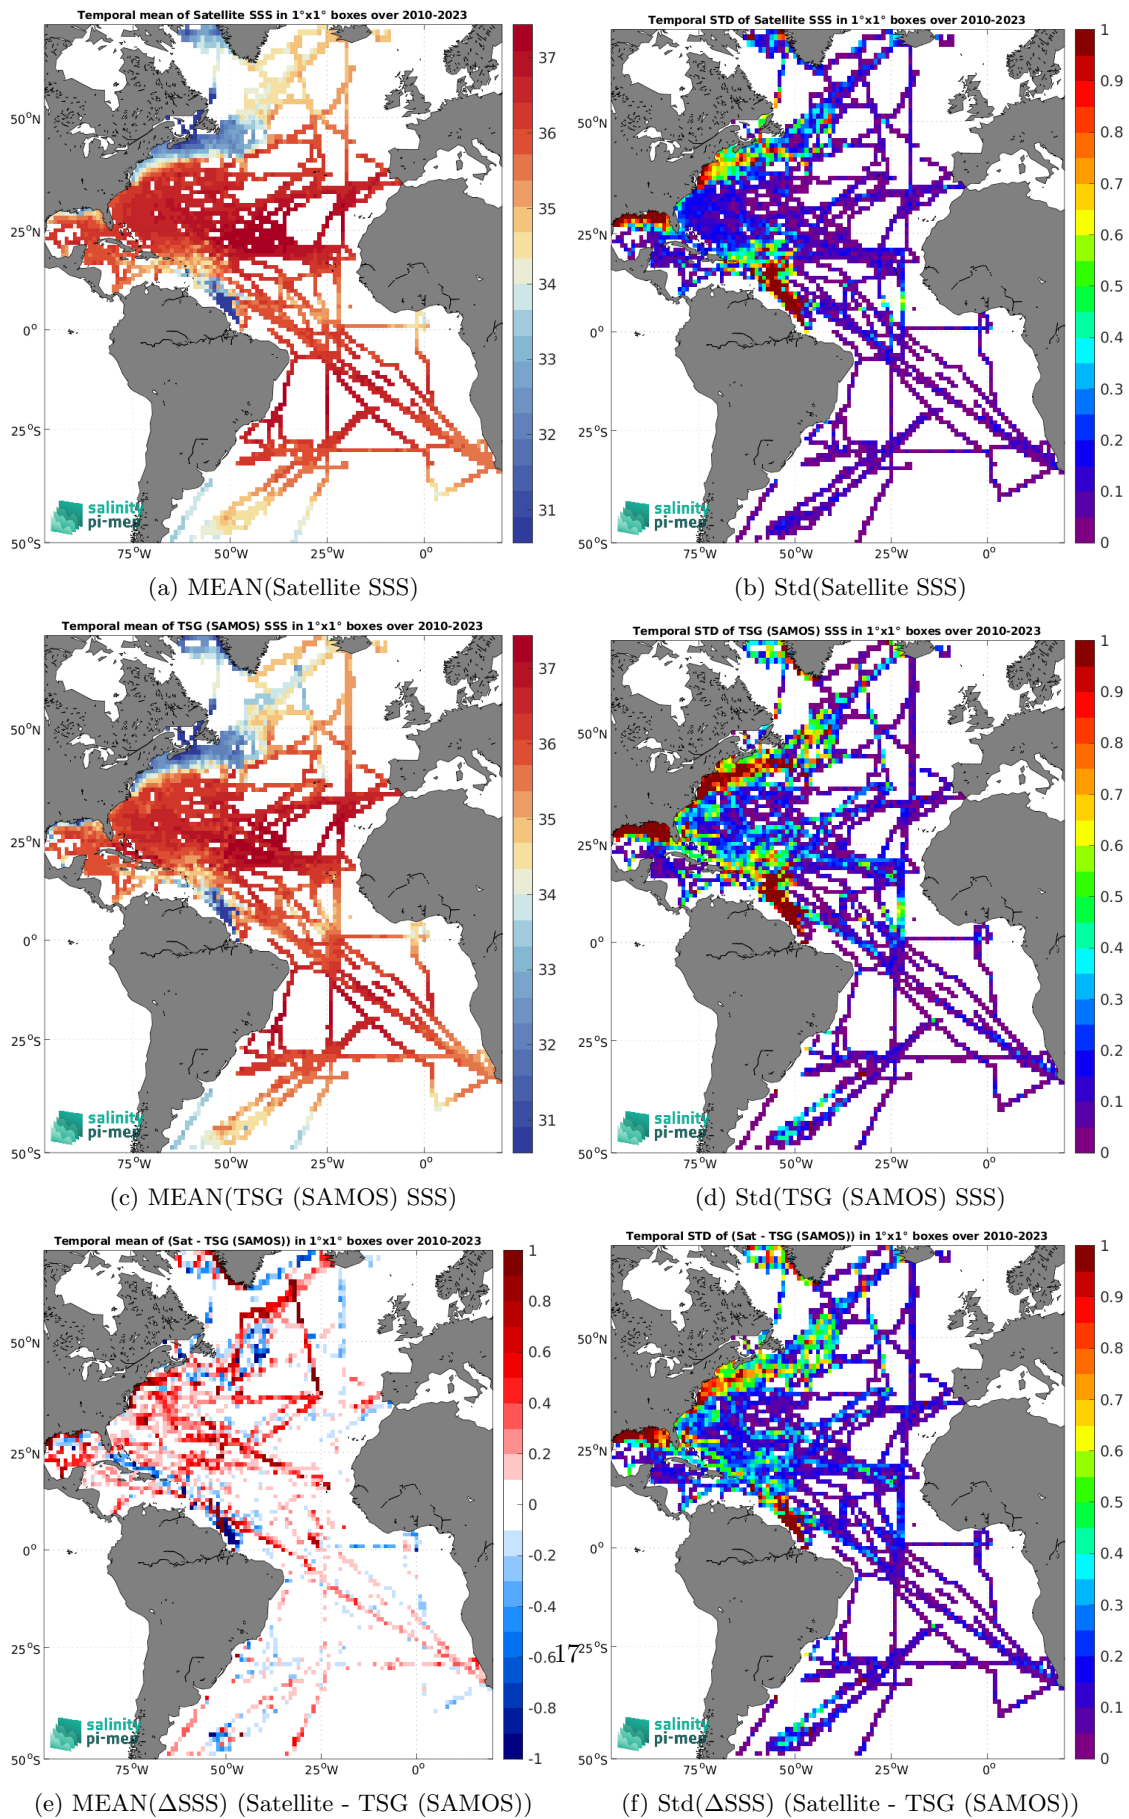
Temporal mean of Satellite SSS in 1°x1° boxes over 2010-2023

50°N
25°N
0°
25°S
50°S
75°W 50°W 25°W 0°

37
36
35
34
33
32
31

salinity pi-mep

(a) MEAN(Satellite SSS)

Temporal STD of Satellite SSS in 1°x1° boxes over 2010-2023

50°N
25°N
0°
25°S
50°S
75°W 50°W 25°W 0°

1
0.9
0.8
0.7
0.6
0.5
0.4
0.3
0.2
0.1
0

salinity pi-mep

(b) Std(Satellite SSS)

Temporal mean of TSG (SAMOS) SSS in 1°x1° boxes over 2010-2023

50°N
25°N
0°
25°S
50°S
75°W 50°W 25°W 0°

37
36
35
34
33
32
31

salinity pi-mep

(c) MEAN(TSG (SAMOS) SSS)

Temporal STD of TSG (SAMOS) SSS in 1°x1° boxes over 2010-2023

50°N
25°N
0°
25°S
50°S
75°W 50°W 25°W 0°

1
0.9
0.8
0.7
0.6
0.5
0.4
0.3
0.2
0.1
0

salinity pi-mep

(d) Std(TSG (SAMOS) SSS)

Temporal mean of (Sat - TSG (SAMOS)) in 1°x1° boxes over 2010-2023

50°N
25°N
0°
25°S
50°S
75°W 50°W 25°W 0°

1
0.8
0.6
0.4
0.2
0
-0.2
-0.4
-0.6
-0.8
-1

salinity pi-mep

(e) MEAN(ΔSSS) (Satellite - TSG (SAMOS))

17

Temporal STD of (Sat - TSG (SAMOS)) in 1°x1° boxes over 2010-2023

50°N
25°N
0°
25°S
50°S
75°W 50°W 25°W 0°

1
0.9
0.8
0.7
0.6
0.5
0.4
0.3
0.2
0.1
0

salinity pi-mep

(f) Std(ΔSSS) (Satellite - TSG (SAMOS))